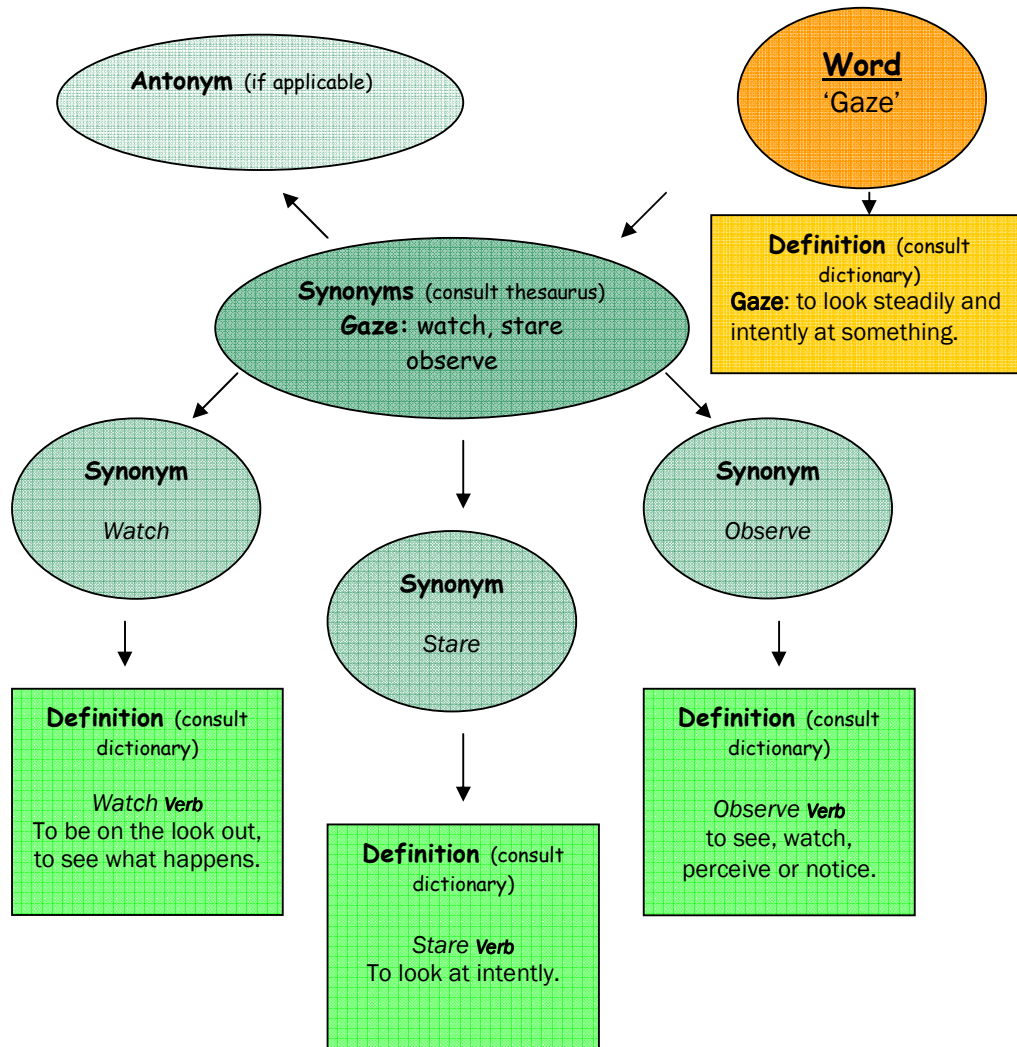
Antonym (if applicable)

Word
'Gaze'

Definition (consult dictionary)
Gaze: to look steadily and intently at something.

Synonyms (consult thesaurus)
Gaze: watch, stare observe

Synonym
Watch

Synonym
Stare

Synonym
Observe

Definition (consult dictionary)
Watch Verb
To be on the look out, to see what happens.

Definition (consult dictionary)
Stare Verb
To look at intently.

Definition (consult dictionary)
Observe Verb
to see, watch, perceive or notice.